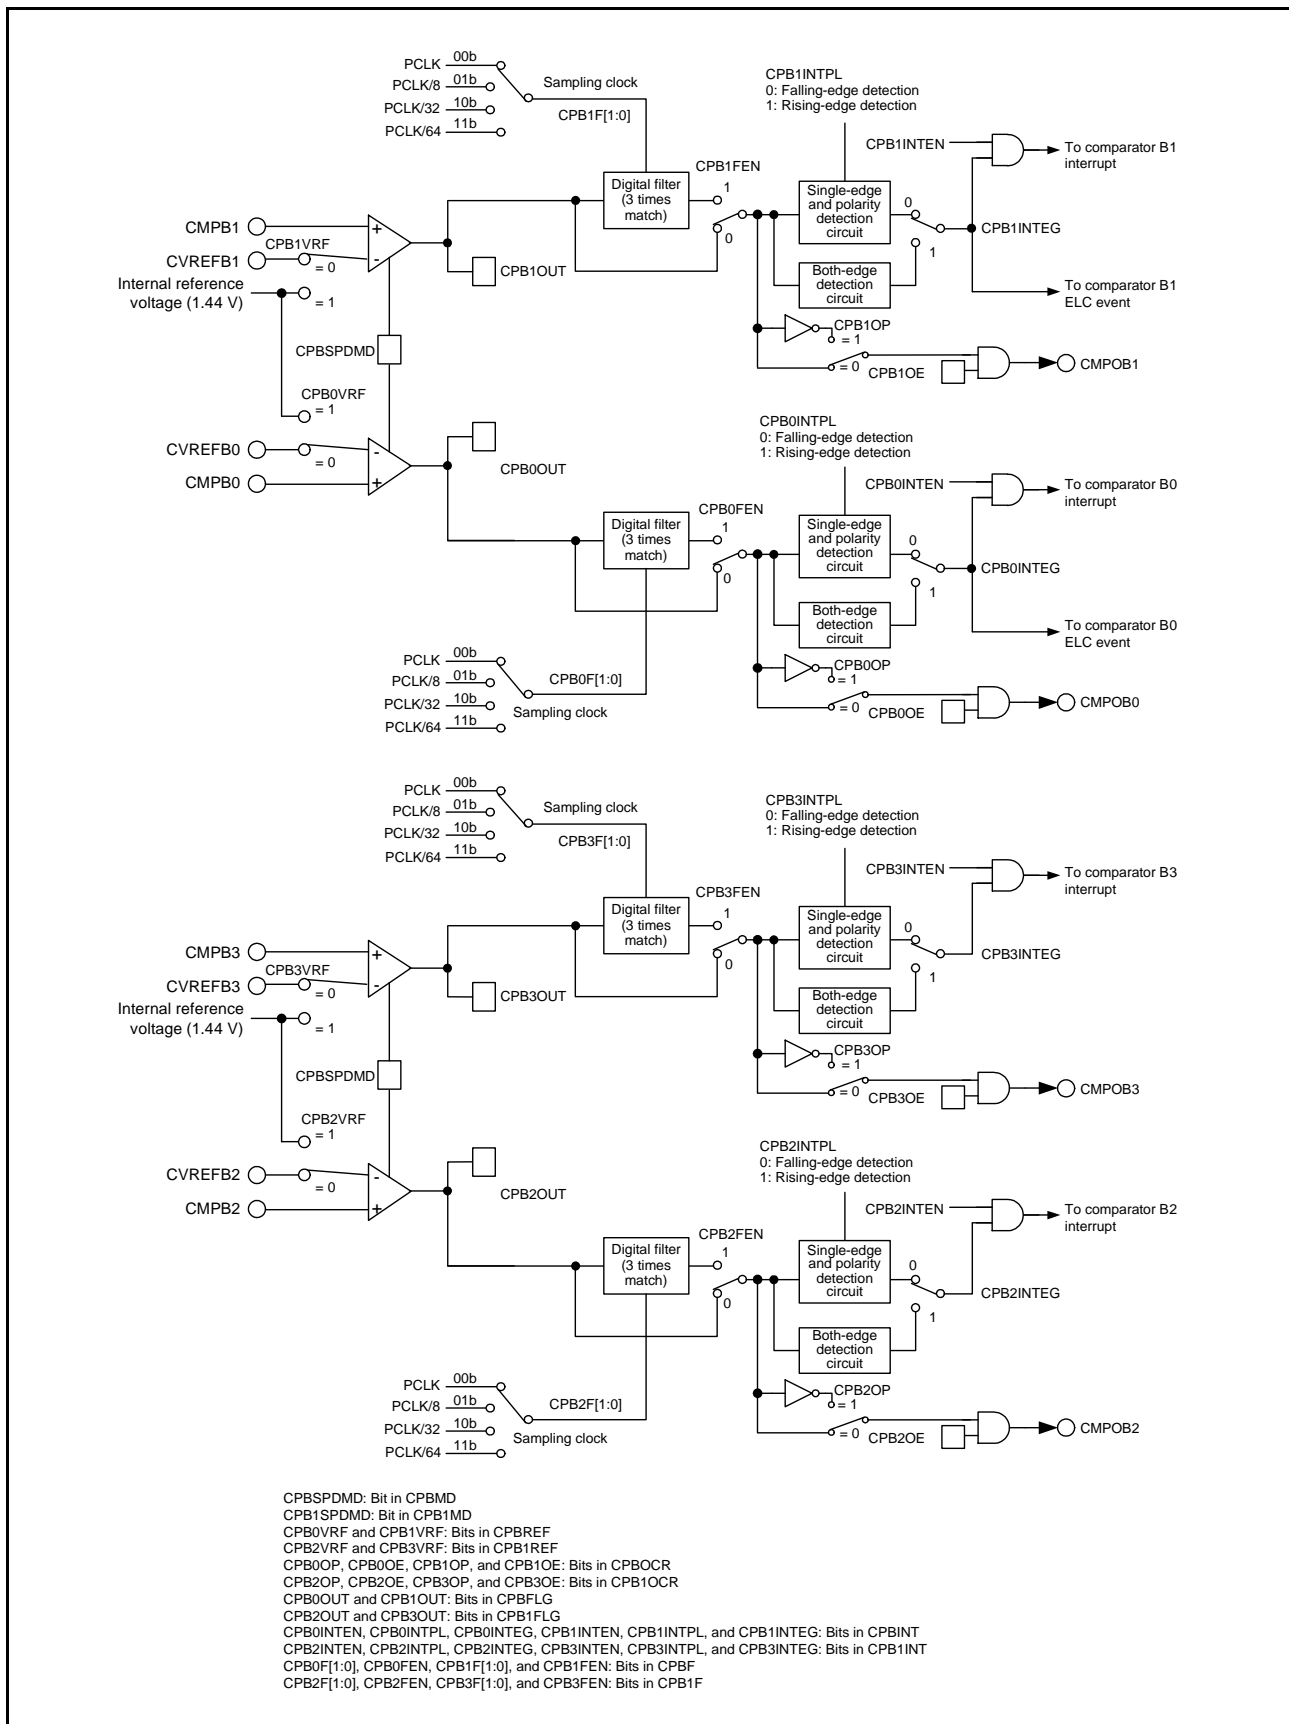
PCLK 00b
PCLK/8 01b
PCLK/32 10b
PCLK/64 11b
Sampling clock
CPB1F[1:0]
CPB1INTPL
0: Falling-edge detection
1: Rising-edge detection
CPB1INTEN
To comparator B1 interrupt
CPB1FEN
Digital filter (3 times match)
1
0
Single-edge and polarity detection circuit
0
1
CPB1INTEG
CMPB1
+
-
CPB1VRF
CVREFB1
= 0
CPB1OUT
Internal reference voltage (1.44 V)
= 1
Both-edge detection circuit
To comparator B1 ELC event
CPB1OP
= 1
CPBSPDMD
= 0
CPB1OE
CMPOB1
CPB0VRF
= 1
CPB0INTPL
0: Falling-edge detection
1: Rising-edge detection
CVREFB0
-
= 0
CPB0OUT
CMPB0
+
CPB0INTEN
To comparator B0 interrupt
CPB0FEN
Digital filter (3 times match)
1
0
Single-edge and polarity detection circuit
0
1
CPB0INTEG
Both-edge detection circuit
To comparator B0 ELC event
PCLK 00b
PCLK/8 01b
PCLK/32 10b
PCLK/64 11b
CPB0F[1:0]
Sampling clock
CPB0OP
= 1
= 0
CPB0OE
CMPOB0

PCLK 00b
PCLK/8 01b
PCLK/32 10b
PCLK/64 11b
Sampling clock
CPB3F[1:0]
CPB3INTPL
0: Falling-edge detection
1: Rising-edge detection
CPB3INTEN
To comparator B3 interrupt
CPB3FEN
Digital filter (3 times match)
1
0
Single-edge and polarity detection circuit
0
1
CPB3INTEG
CMPB3
+
-
CPB3VRF
CVREFB3
= 0
CPB3OUT
Internal reference voltage (1.44 V)
= 1
Both-edge detection circuit
CPB3OP
= 1
CPBSPDMD
= 0
CPB3OE
CMPOB3
CPB2VRF
= 1
CPB2INTPL
0: Falling-edge detection
1: Rising-edge detection
CVREFB2
-
= 0
CPB2OUT
CMPB2
+
CPB2INTEN
To comparator B2 interrupt
CPB2FEN
Digital filter (3 times match)
1
0
Single-edge and polarity detection circuit
0
1
CPB2INTEG
Both-edge detection circuit
PCLK 00b
PCLK/8 01b
PCLK/32 10b
PCLK/64 11b
CPB2F[1:0]
Sampling clock
CPB2OP
= 1
= 0
CPB2OE
CMPOB2

CPBSPDMD: Bit in CPBMD
CPB1SPDMD: Bit in CPB1MD
CPB0VRF and CPB1VRF: Bits in CPBREF
CPB2VRF and CPB3VRF: Bits in CPB1REF
CPB0OP, CPB0OE, CPB1OP, and CPB1OE: Bits in CPBOCR
CPB2OP, CPB2OE, CPB3OP, and CPB3OE: Bits in CPB1OCR
CPB0OUT and CPB1OUT: Bits in CPBFLG
CPB2OUT and CPB3OUT: Bits in CPB1FLG
CPB0INTEN, CPB0INTPL, CPB0INTEG, CPB1INTEN, CPB1INTPL, and CPB1INTEG: Bits in CPBINT
CPB2INTEN, CPB2INTPL, CPB2INTEG, CPB3INTEN, CPB3INTPL, and CPB3INTEG: Bits in CPB1INT
CPB0F[1:0], CPB0FEN, CPB1F[1:0], and CPB1FEN: Bits in CPBF
CPB2F[1:0], CPB2FEN, CPB3F[1:0], and CPB3FEN: Bits in CPB1F